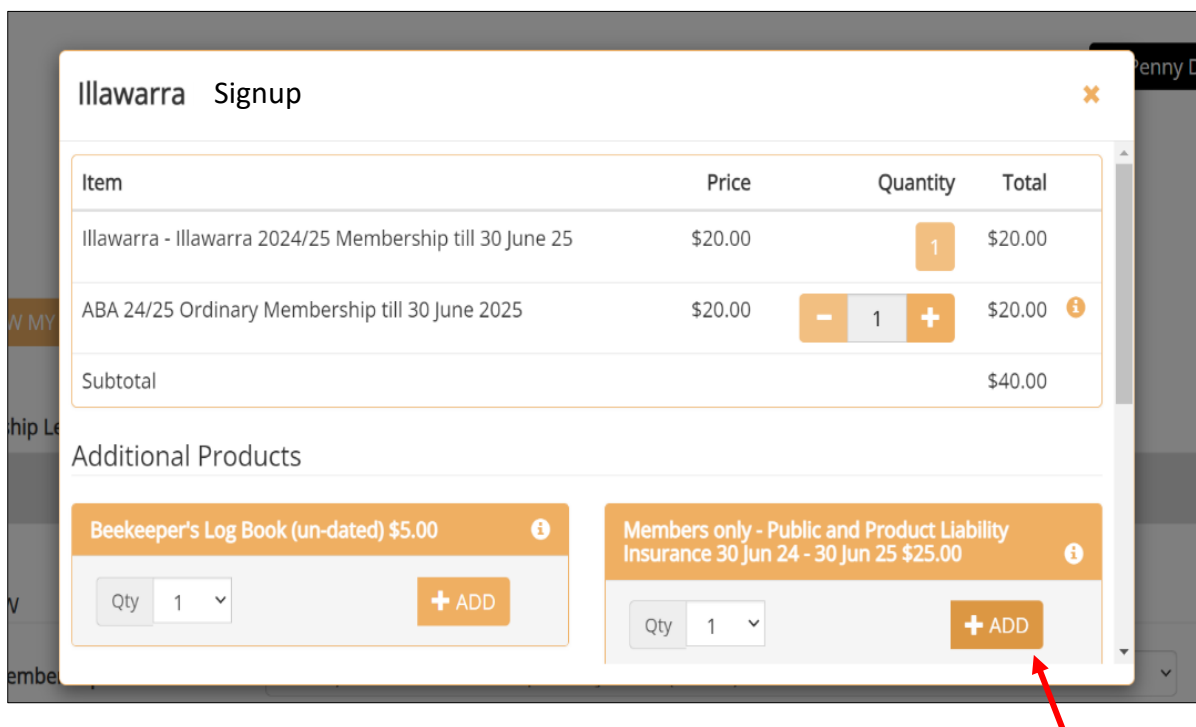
Penny D

W MY

ship Le

V

embe

Illawarra Signup

×

| Item | Price | Quantity | Total |
|---|---|---|---|
| Illawarra - Illawarra 2024/25 Membership till 30 June 25 | $20.00 | 1 | $20.00 |
| ABA 24/25 Ordinary Membership till 30 June 2025 | $20.00 | − 1 + | $20.00 |
| Subtotal | | | $40.00 |

Additional Products

Beekeeper's Log Book (un-dated) $5.00

Qty 1

+ ADD

Members only - Public and Product Liability Insurance 30 Jun 24 - 30 Jun 25 $25.00

Qty 1

+ ADD